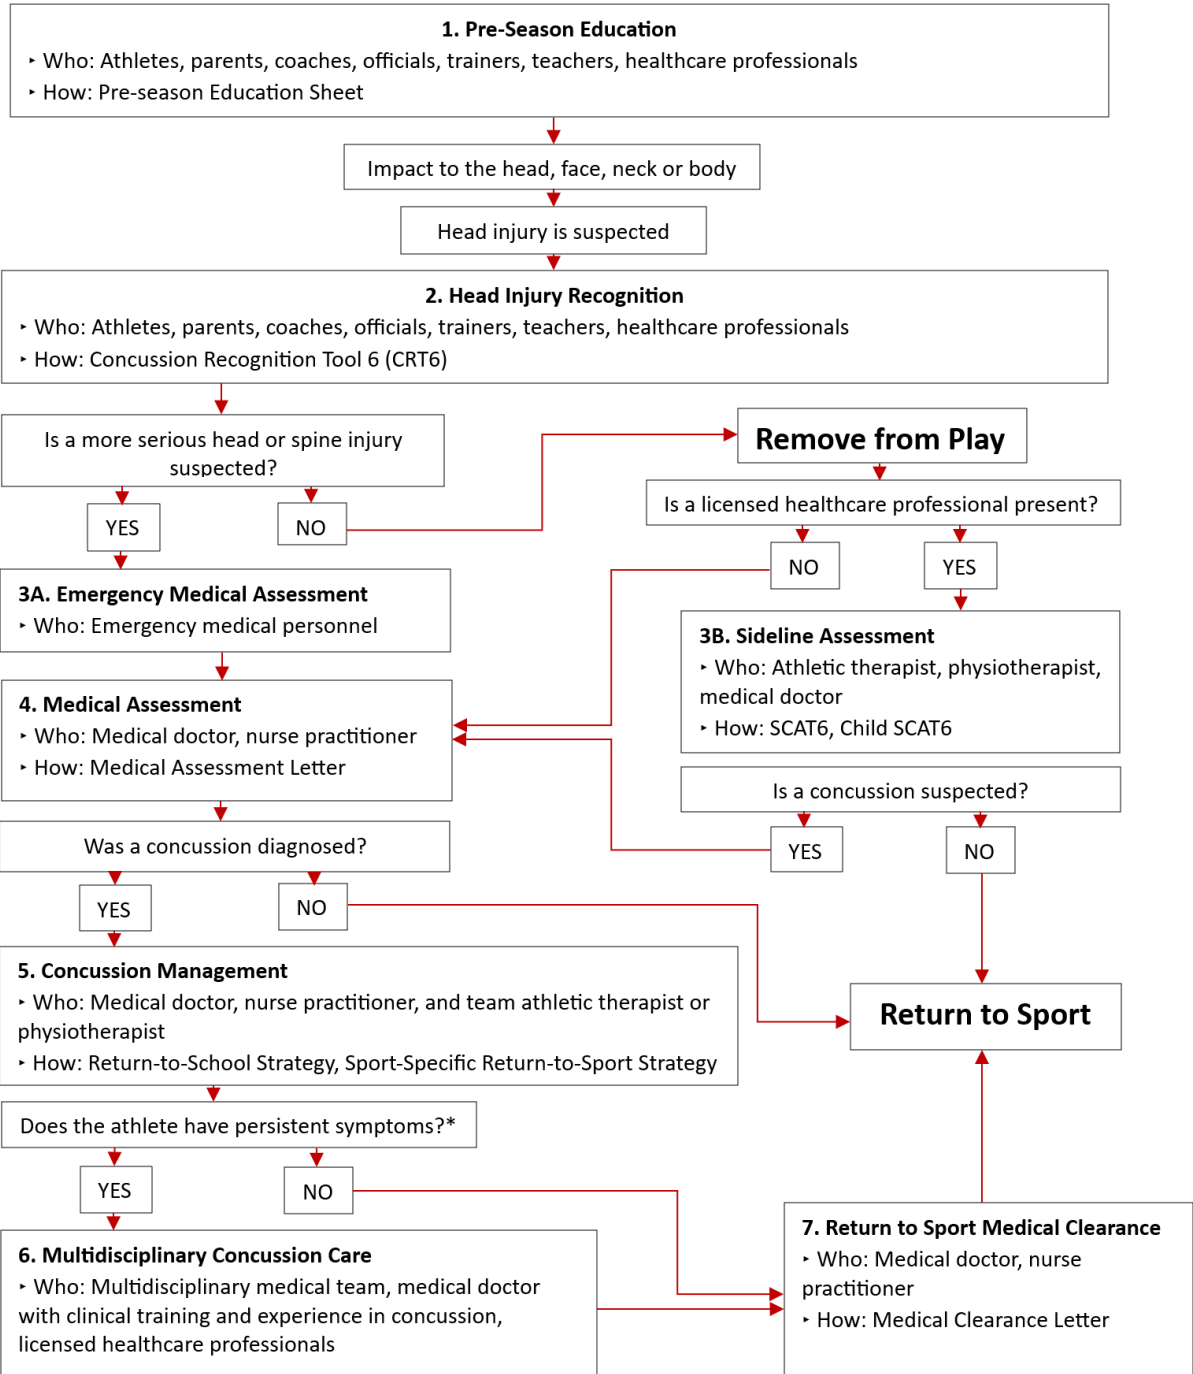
**1. Pre-Season Education**
‣ Who: Athletes, parents, coaches, officials, trainers, teachers, healthcare professionals
‣ How: Pre-season Education Sheet

Impact to the head, face, neck or body

Head injury is suspected

**2. Head Injury Recognition**
‣ Who: Athletes, parents, coaches, officials, trainers, teachers, healthcare professionals
‣ How: Concussion Recognition Tool 6 (CRT6)

Is a more serious head or spine injury suspected?

YES

NO

**Remove from Play**

Is a licensed healthcare professional present?

NO

YES

**3A. Emergency Medical Assessment**
‣ Who: Emergency medical personnel

**3B. Sideline Assessment**
‣ Who: Athletic therapist, physiotherapist, medical doctor
‣ How: SCAT6, Child SCAT6

**4. Medical Assessment**
‣ Who: Medical doctor, nurse practitioner
‣ How: Medical Assessment Letter

Is a concussion suspected?

YES

NO

Was a concussion diagnosed?

YES

NO

**5. Concussion Management**
‣ Who: Medical doctor, nurse practitioner, and team athletic therapist or physiotherapist
‣ How: Return-to-School Strategy, Sport-Specific Return-to-Sport Strategy

**Return to Sport**

Does the athlete have persistent symptoms?*

YES

NO

**6. Multidisciplinary Concussion Care**
‣ Who: Multidisciplinary medical team, medical doctor with clinical training and experience in concussion, licensed healthcare professionals

**7. Return to Sport Medical Clearance**
‣ Who: Medical doctor, nurse practitioner
‣ How: Medical Clearance Letter